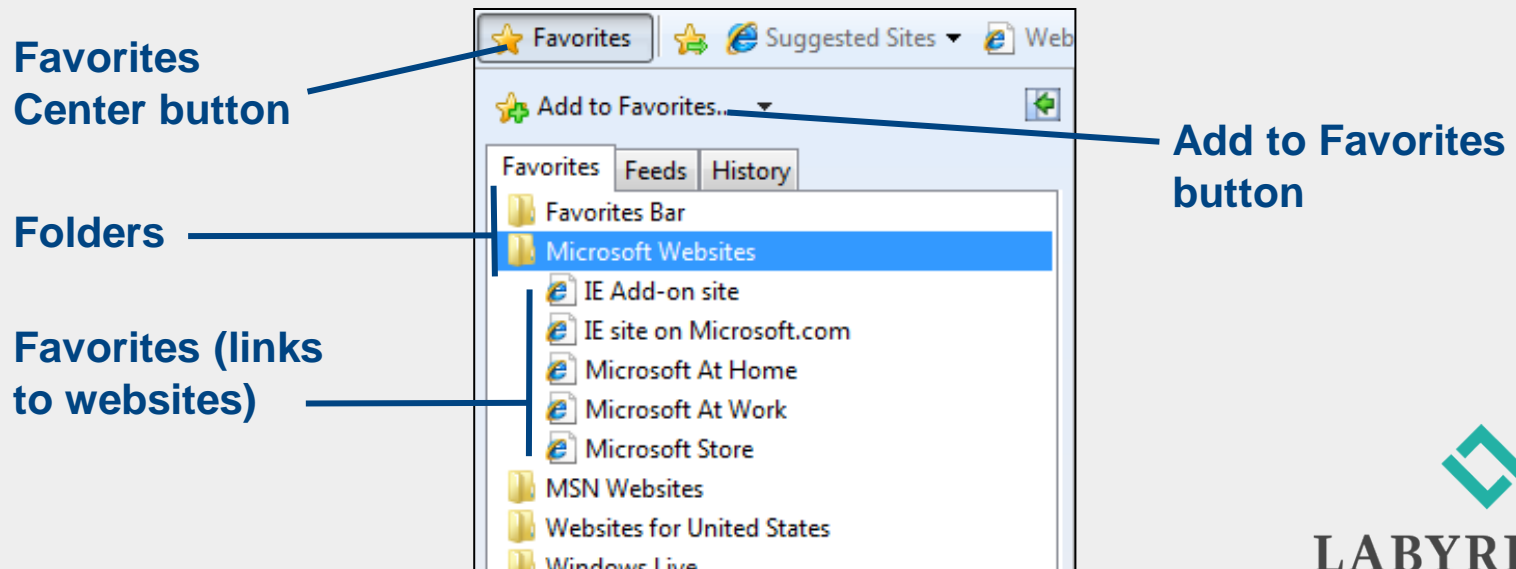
Favorites Center button

Folders

Favorites (links to websites)

Favorites | Suggested Sites ▾ | Web

Add to Favorites... ▾

Add to Favorites button

Favorites | Feeds | History

Favorites Bar
Microsoft Websites
IE Add-on site
IE site on Microsoft.com
Microsoft At Home
Microsoft At Work
Microsoft Store
MSN Websites
Websites for United States
Windows Live

LABYR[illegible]